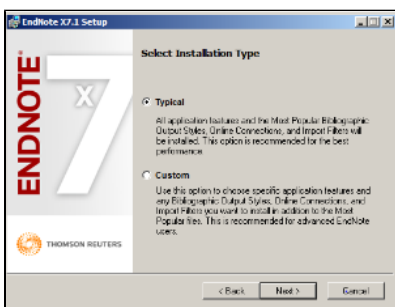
EndNote X7.1 Setup

ENDNOTE

X7

THOMSON REUTERS

Select Installation Type

Typical

All application features and the Most Popular Bibliographic Output Styles, Online Connections, and Import Filters will be installed. This option is recommended for the best performance.

Custom

Use this option to choose specific application features and any Bibliographic Output Styles, Online Connections, and Import Filters you want to install in addition to the Most Popular files. This is recommended for advanced EndNote users.

< Back

Next >

Cancel